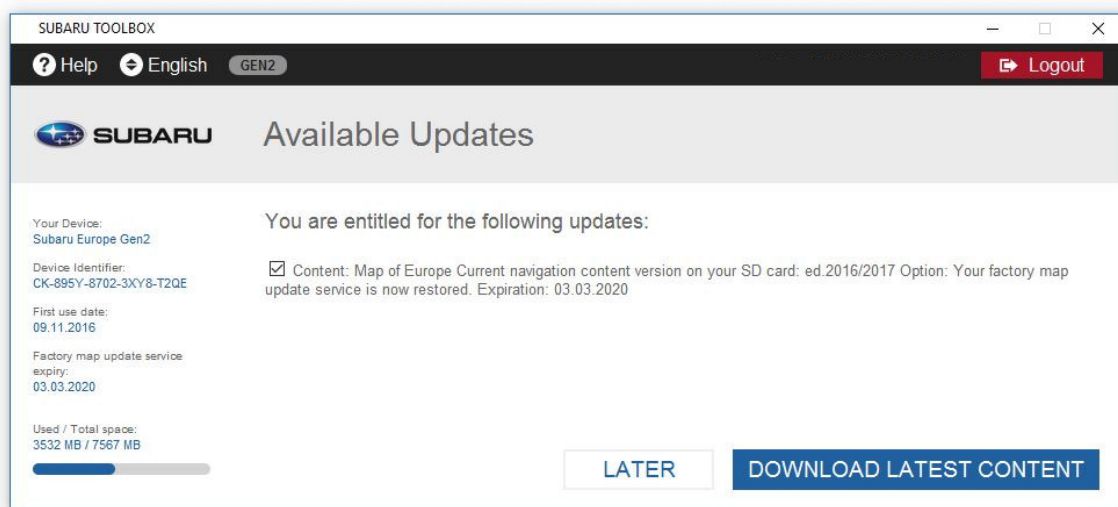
SUBARU TOOLBOX

Help English GEN2 Logout

SUBARU Available Updates

Your Device:
Subaru Europe Gen2

Device Identifier:
CK-895Y-8702-3XY8-T2QE

First use date:
09.11.2016

Factory map update service expiry:
03.03.2020

Used / Total space:
3532 MB / 7567 MB

You are entitled for the following updates:

☑ Content: Map of Europe Current navigation content version on your SD card: ed.2016/2017 Option: Your factory map update service is now restored. Expiration: 03.03.2020

LATER DOWNLOAD LATEST CONTENT